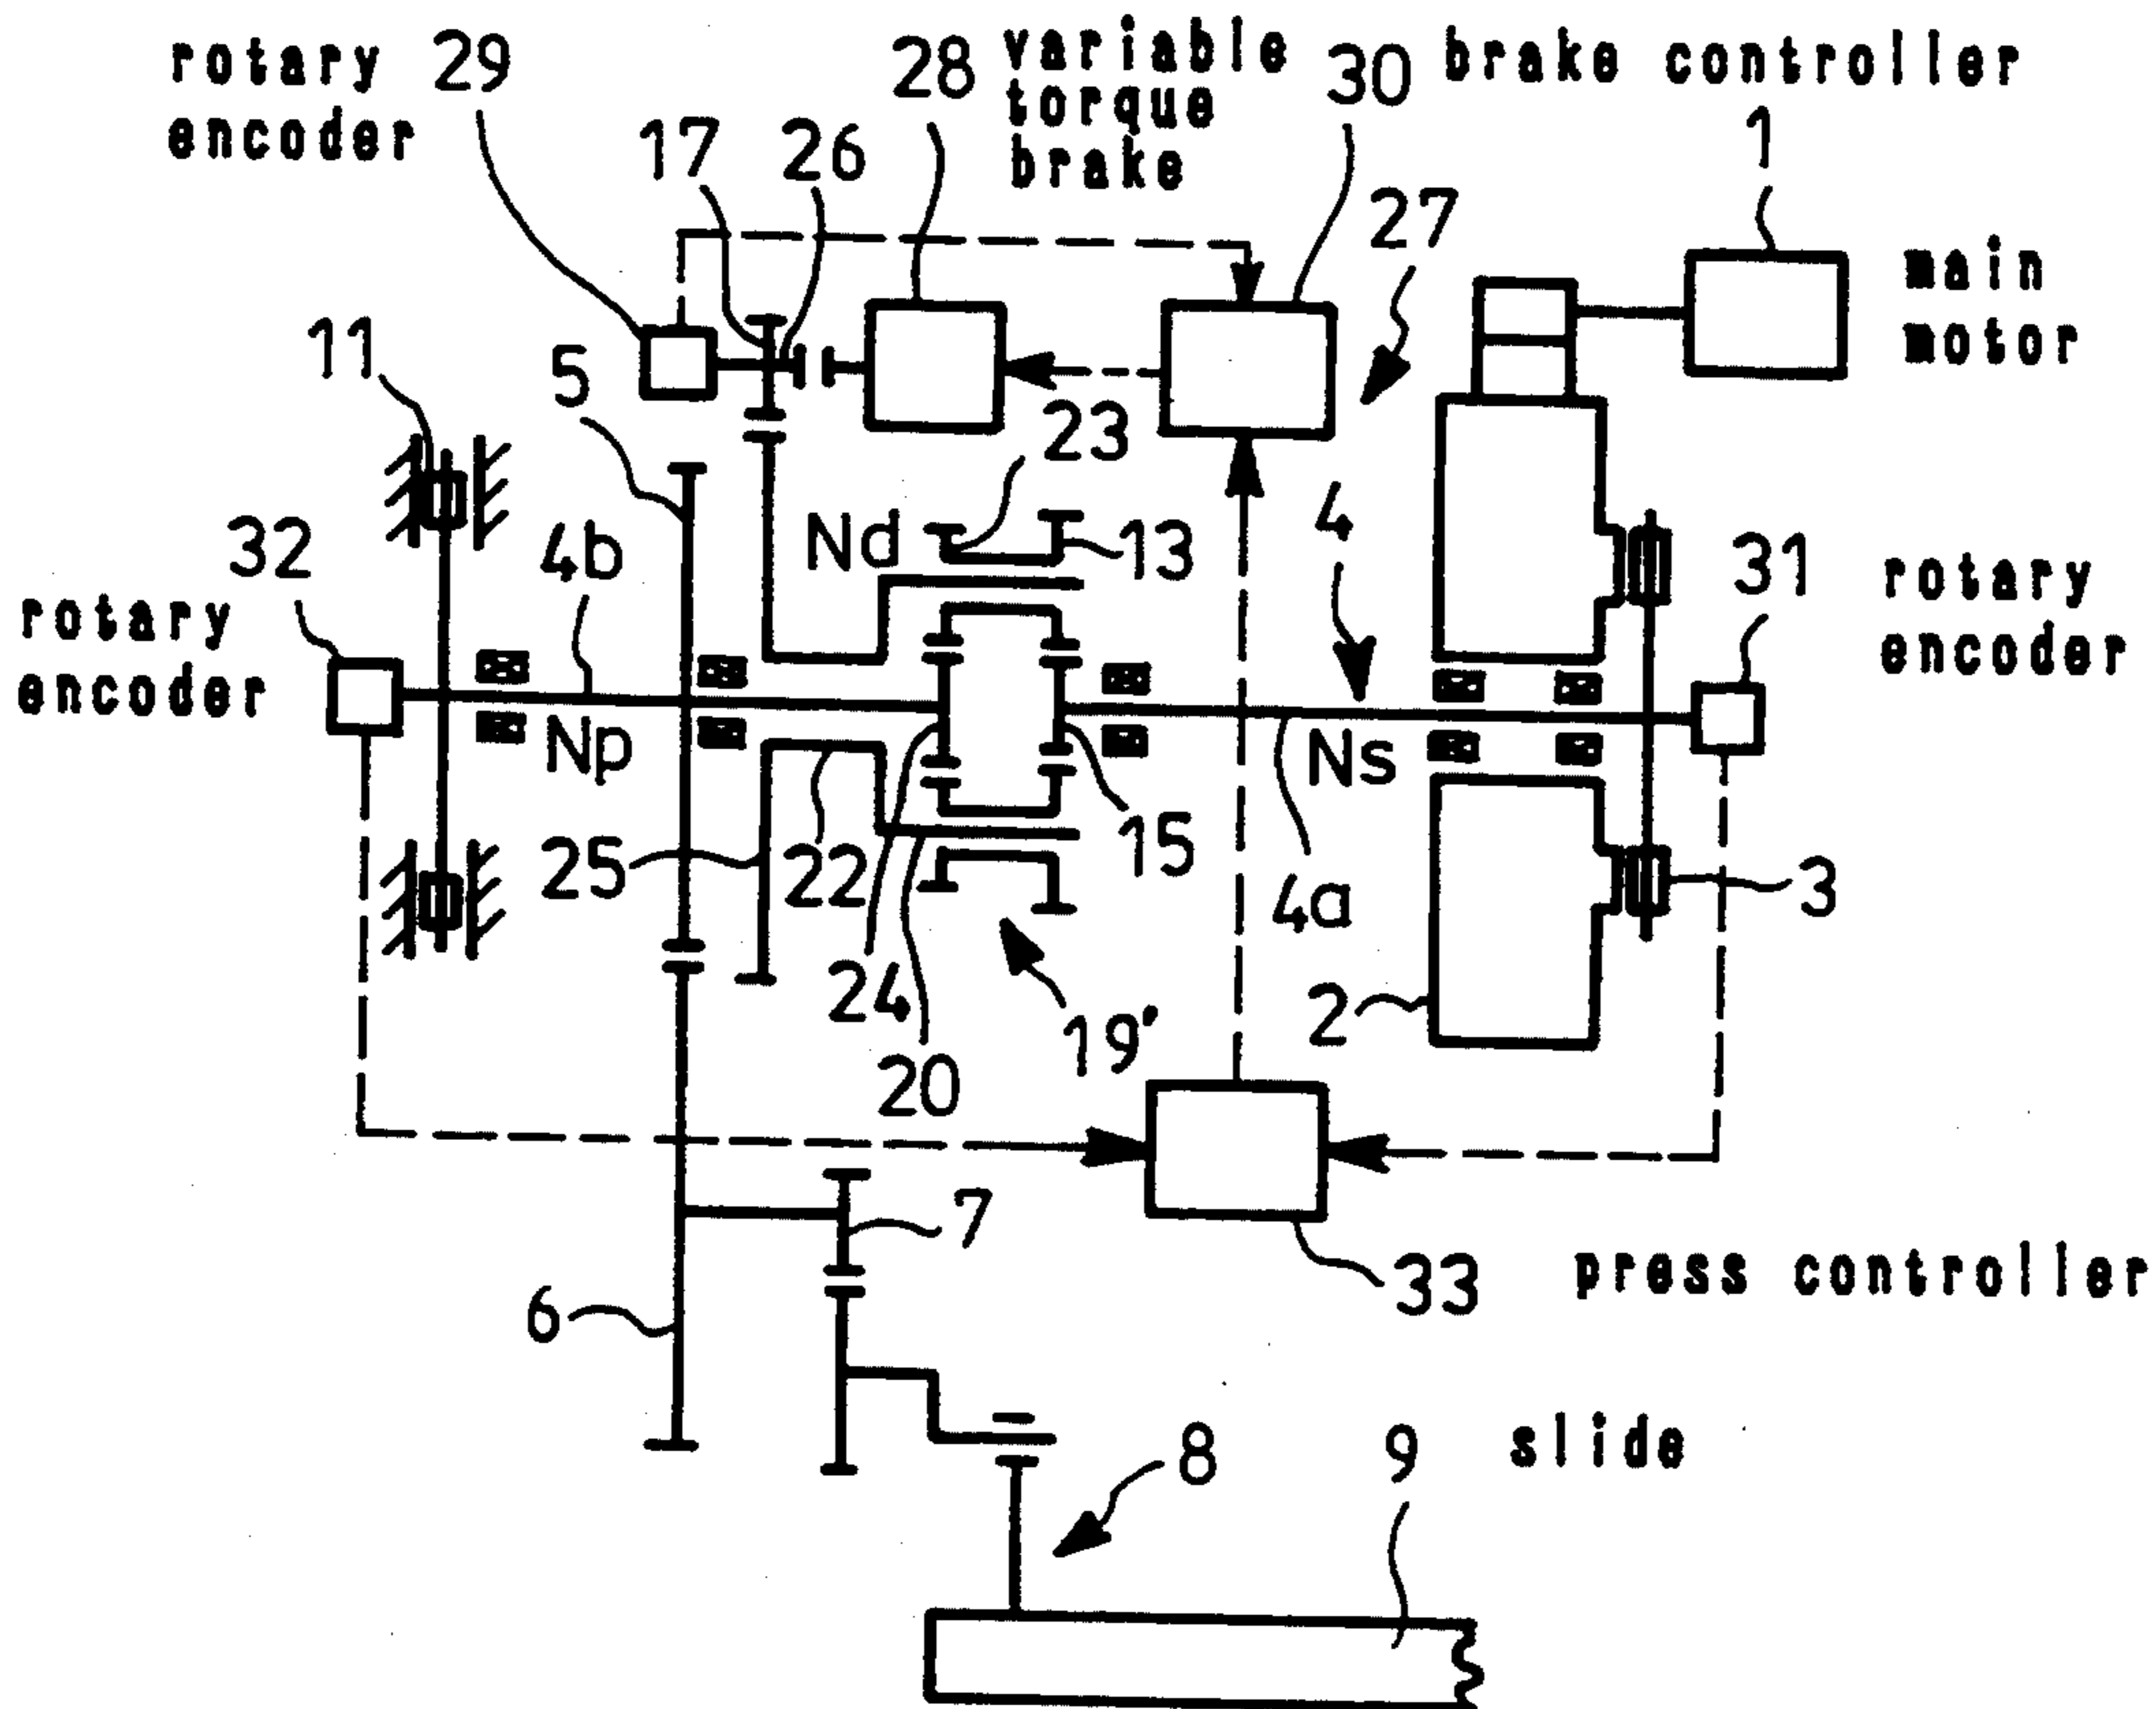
rotary encoder 29
28 variable torque brake
30 brake controller
17 26
1
27
main motor
11
5
23
Nd
13
32
4b
4
31
rotary encoder
rotary encoder
Np
Ns
25
22
15
4a
3
24
19'
2
20
7
33
press controller
6
8
9
slide